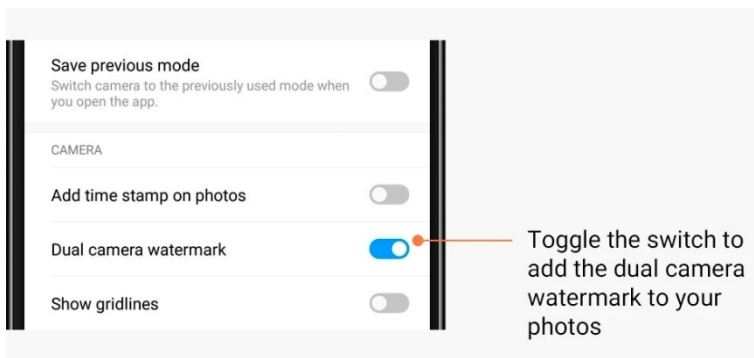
Save previous mode
Switch camera to the previously used mode when you open the app.

CAMERA

Add time stamp on photos

Dual camera watermark

Show gridlines

Toggle the switch to add the dual camera watermark to your photos